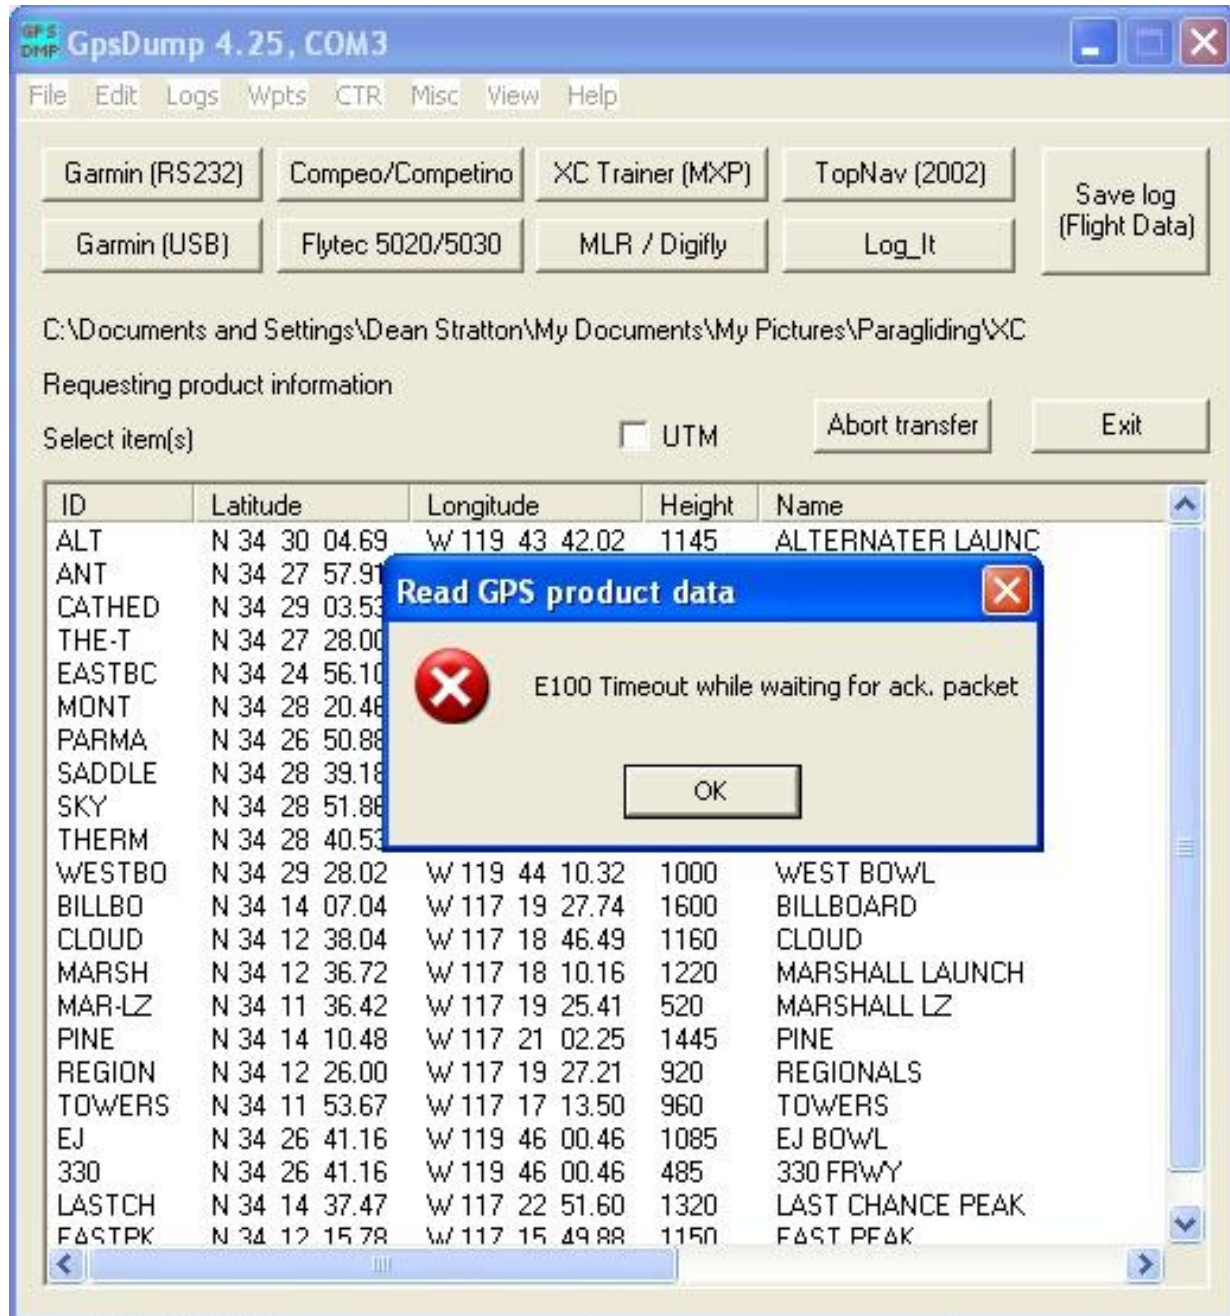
GPS DMP GpsDump 4.25, COM3

File Edit Logs Wpts CTR Misc View Help

Garmin (RS232) Compeo/Competino XC Trainer (MXP) TopNav (2002) Save log (Flight Data)

Garmin (USB) Flytec 5020/5030 MLR / Digifly Log_It

C:\Documents and Settings\Dean Stratton\My Documents\My Pictures\Paragliding\XC

Requesting product information

Select item(s) UTM Abort transfer Exit

| ID | Latitude | Longitude | Height | Name |
|---|---|---|---|---|
| ALT | N 34 30 04.69 | W 119 43 42.02 | 1145 | ALTERNATER LAUNC |
| ANT | N 34 27 57.91 | | | |
| CATHED | N 34 29 03.53 | | | |
| THE-T | N 34 27 28.00 | | | |
| EASTBC | N 34 24 56.10 | | | |
| MONT | N 34 28 20.46 | | | |
| PARMA | N 34 26 50.88 | | | |
| SADDLE | N 34 28 39.18 | | | |
| SKY | N 34 28 51.86 | | | |
| THERM | N 34 28 40.53 | | | |
| WESTBO | N 34 29 28.02 | W 119 44 10.32 | 1000 | WEST BOWL |
| BILLBO | N 34 14 07.04 | W 117 19 27.74 | 1600 | BILLBOARD |
| CLOUD | N 34 12 38.04 | W 117 18 46.49 | 1160 | CLOUD |
| MARSH | N 34 12 36.72 | W 117 18 10.16 | 1220 | MARSHALL LAUNCH |
| MAR-LZ | N 34 11 36.42 | W 117 19 25.41 | 520 | MARSHALL LZ |
| PINE | N 34 14 10.48 | W 117 21 02.25 | 1445 | PINE |
| REGION | N 34 12 26.00 | W 117 19 27.21 | 920 | REGIONALS |
| TOWERS | N 34 11 53.67 | W 117 17 13.50 | 960 | TOWERS |
| EJ | N 34 26 41.16 | W 119 46 00.46 | 1085 | EJ BOWL |
| 330 | N 34 26 41.16 | W 119 46 00.46 | 485 | 330 FRWY |
| LASTCH | N 34 14 37.47 | W 117 22 51.60 | 1320 | LAST CHANCE PEAK |
| EASTPK | N 34 12 15.78 | W 117 15 49.88 | 1150 | EAST PEAK |

Read GPS product data

E100 Timeout while waiting for ack. packet

OK